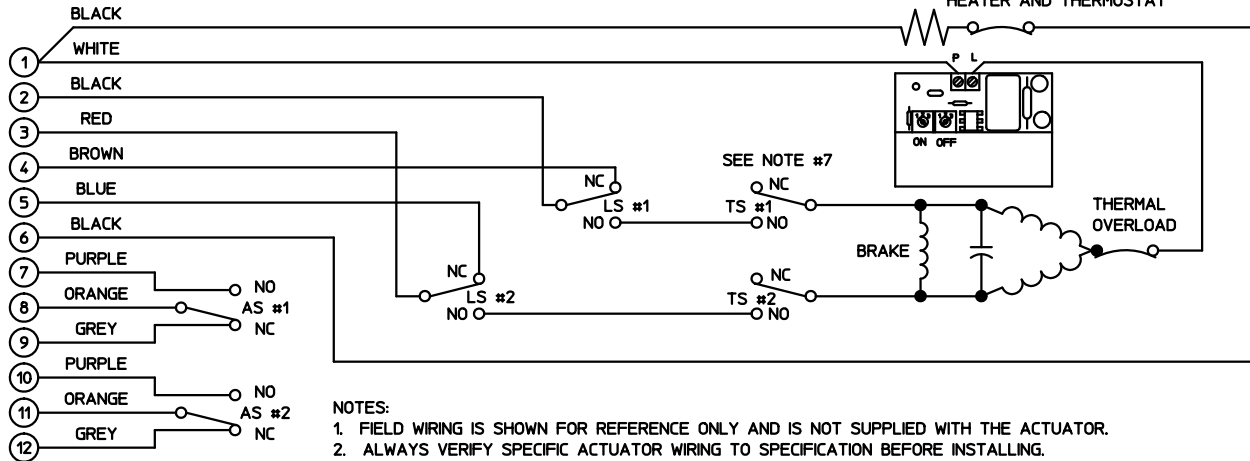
HEATER AND THERMOSTAT

BLACK
1
WHITE
2
BLACK
3
RED
4
BROWN
5
BLUE
6
BLACK
7
PURPLE
8
ORANGE
9
GREY
10
PURPLE
11
ORANGE
12
GREY

P L
ON OFF

NC
LS #1
NO

SEE NOTE #7
NC
TS #1
NO

NC
LS #2
NO

NC
TS #2
NO

BRAKE

THERMAL OVERLOAD

NO
AS #1
NC

NO
AS #2
NC

NOTES:
1. FIELD WIRING IS SHOWN FOR REFERENCE ONLY AND IS NOT SUPPLIED WITH THE ACTUATOR.
2. ALWAYS VERIFY SPECIFIC ACTUATOR WIRING TO SPECIFICATION BEFORE INSTALLING.